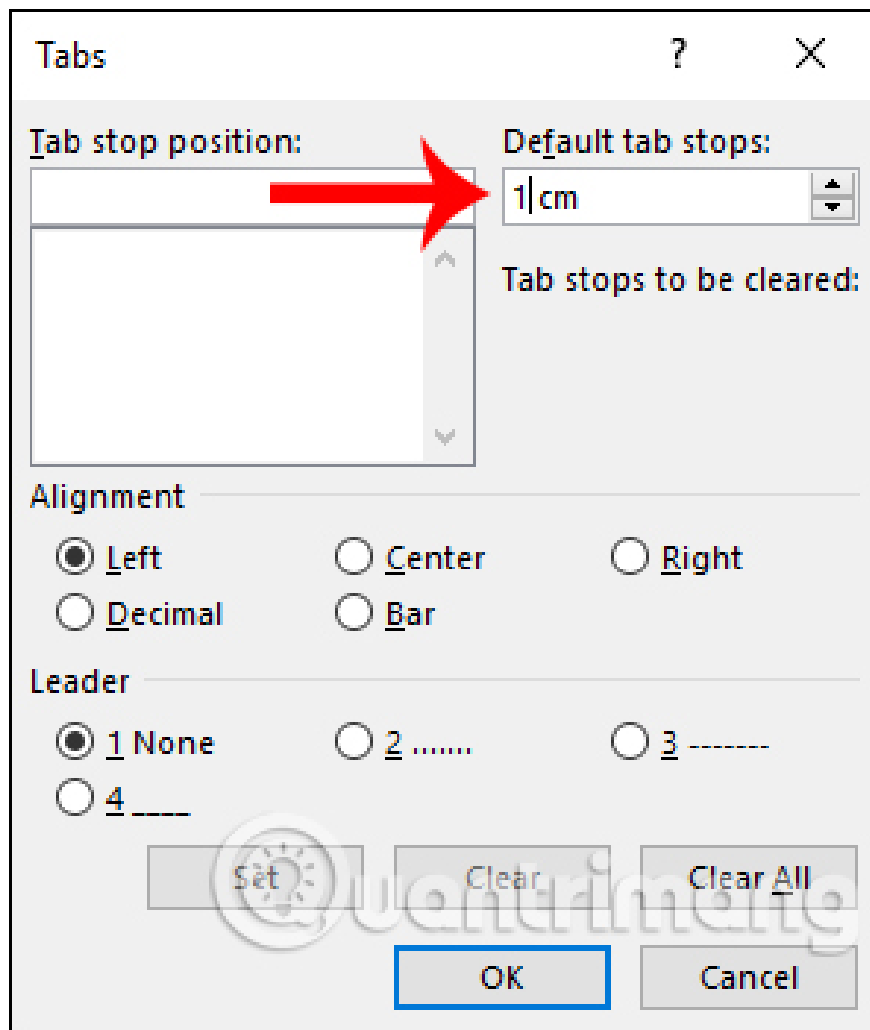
Tabs

?

X

Tab stop position:

Default tab stops:

1 cm

Tab stops to be cleared:

Alignment

Left

Center

Right

Decimal

Bar

Leader

1 None

2 .......

3 -------

4 ____

Set

Clear

Clear All

OK

Cancel

Quantrimang